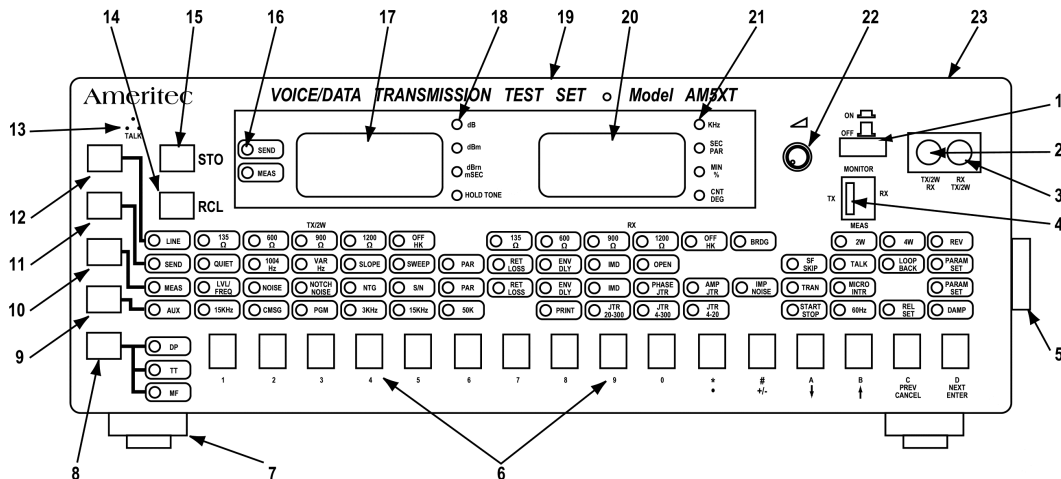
14 15 16 17 18 19 20 21 22 23

Ameritec

VOICE/DATA TRANSMISSION TEST SET Model AM5XT

13 TALK

STO

RCL

SEND

MEAS

dB

dBm

dBrn mSEC

HOLD TONE

KHz

SEC PAR

MIN %

CNT DEG

ON

OFF

1

2

3

4

TX/2W RX

RX TX/2W

MONITOR

TX RX

MEAS

12

11

10

9

LINE

SEND

MEAS

AUX

TX/2W

135 Ω

600 Ω

900 Ω

1200 Ω

OFF HK

QUIET

1004 Hz

VAR Hz

SLOPE

SWEEP

PAR

LVL/ FREQ

NOISE

NOTCH NOISE

NTG

S/N

PAR

15KHz

CMSG

PGM

3KHz

15KHz

50K

RX

135 Ω

600 Ω

900 Ω

1200 Ω

OFF HK

BRDG

RET LOSS

ENV DLY

IMD

OPEN

RET LOSS

ENV DLY

IMD

PHASE JTR

AMP JTR

IMP NOISE

PRINT

JTR 20-300

JTR 4-300

JTR 4-20

SF SKIP

TALK

LOOP BACK

PARAM SET

TRAN

MICRO INTR

PARAM SET

START STOP

60Hz

REL SET

DAMP

2W

4W

REV

5

DP

TT

MF

1 2 3 4 5 6 7 8 9 0 * • # +/- A ↓ B ↑ C PREV CANCEL D NEXT ENTER

8 7 6